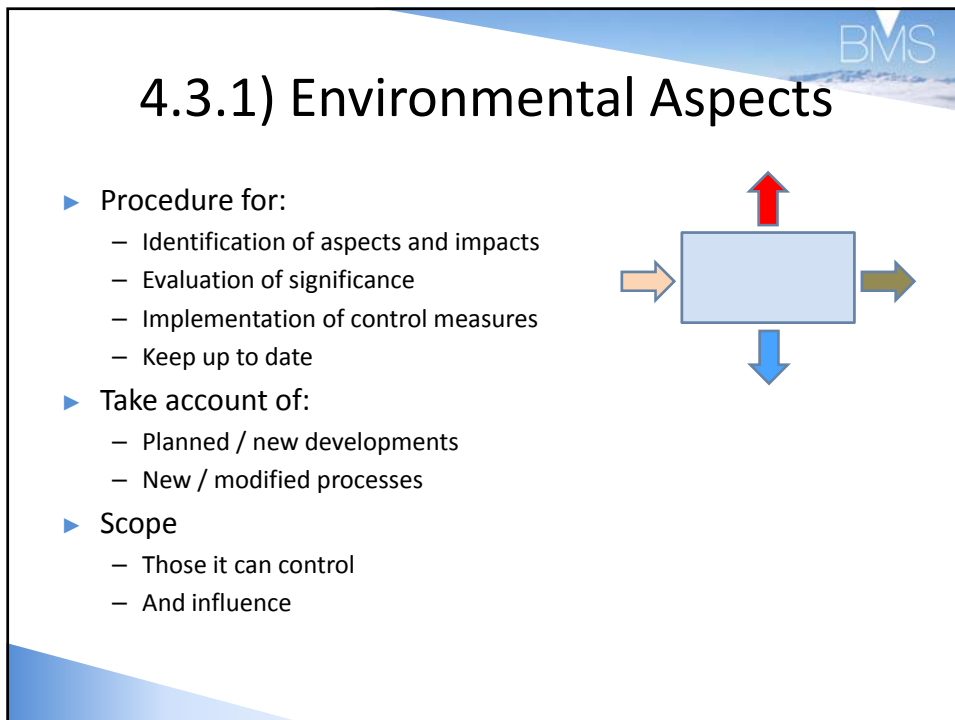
BMS

4.3.1) Environmental Aspects

- Procedure for:
  - Identification of aspects and impacts
  - Evaluation of significance
  - Implementation of control measures
  - Keep up to date
- Take account of:
  - Planned / new developments
  - New / modified processes
- Scope
  - Those it can control
  - And influence